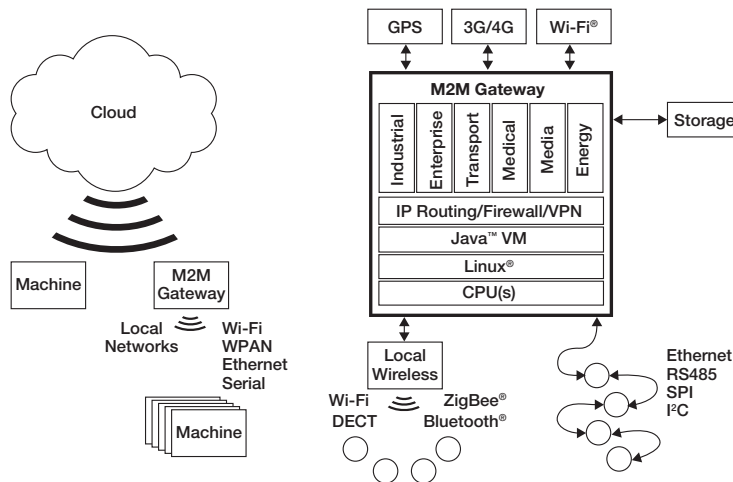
Cloud

Machine

M2M Gateway

Local Networks

Wi-Fi
WPAN
Ethernet
Serial

Machine

GPS

3G/4G

Wi-Fi®

M2M Gateway

Industrial

Enterprise

Transport

Medical

Media

Energy

Storage

IP Routing/Firewall/VPN

Java™ VM

Linux®

CPU(s)

Local Wireless

Wi-Fi
DECT

ZigBee®
Bluetooth®

Ethernet
RS485
SPI
I$^2$C